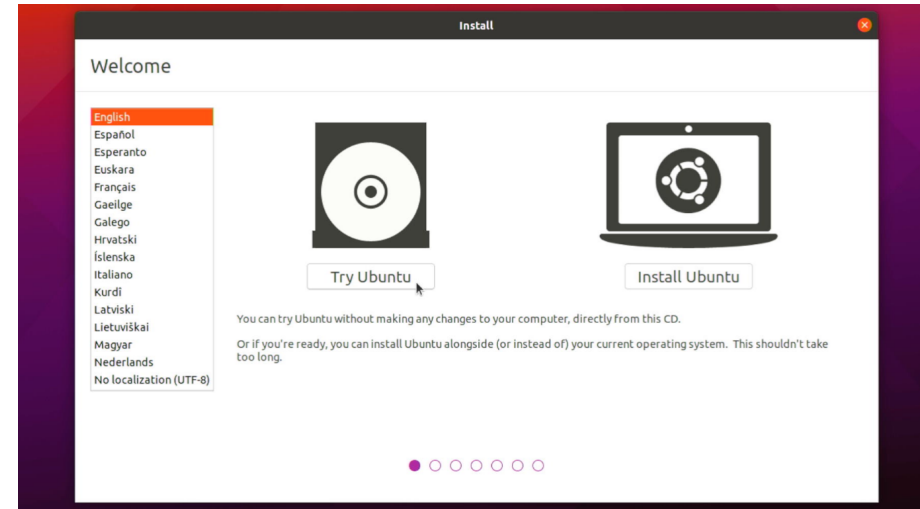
Install

Welcome

English
Español
Esperanto
Euskara
Français
Gaeilge
Galego
Hrvatski
Íslenska
Italiano
Kurdî
Latviski
Lietuviškai
Magyar
Nederlands
No localization (UTF-8)

Try Ubuntu

Install Ubuntu

You can try Ubuntu without making any changes to your computer, directly from this CD.

Or if you're ready, you can install Ubuntu alongside (or instead of) your current operating system. This shouldn't take too long.